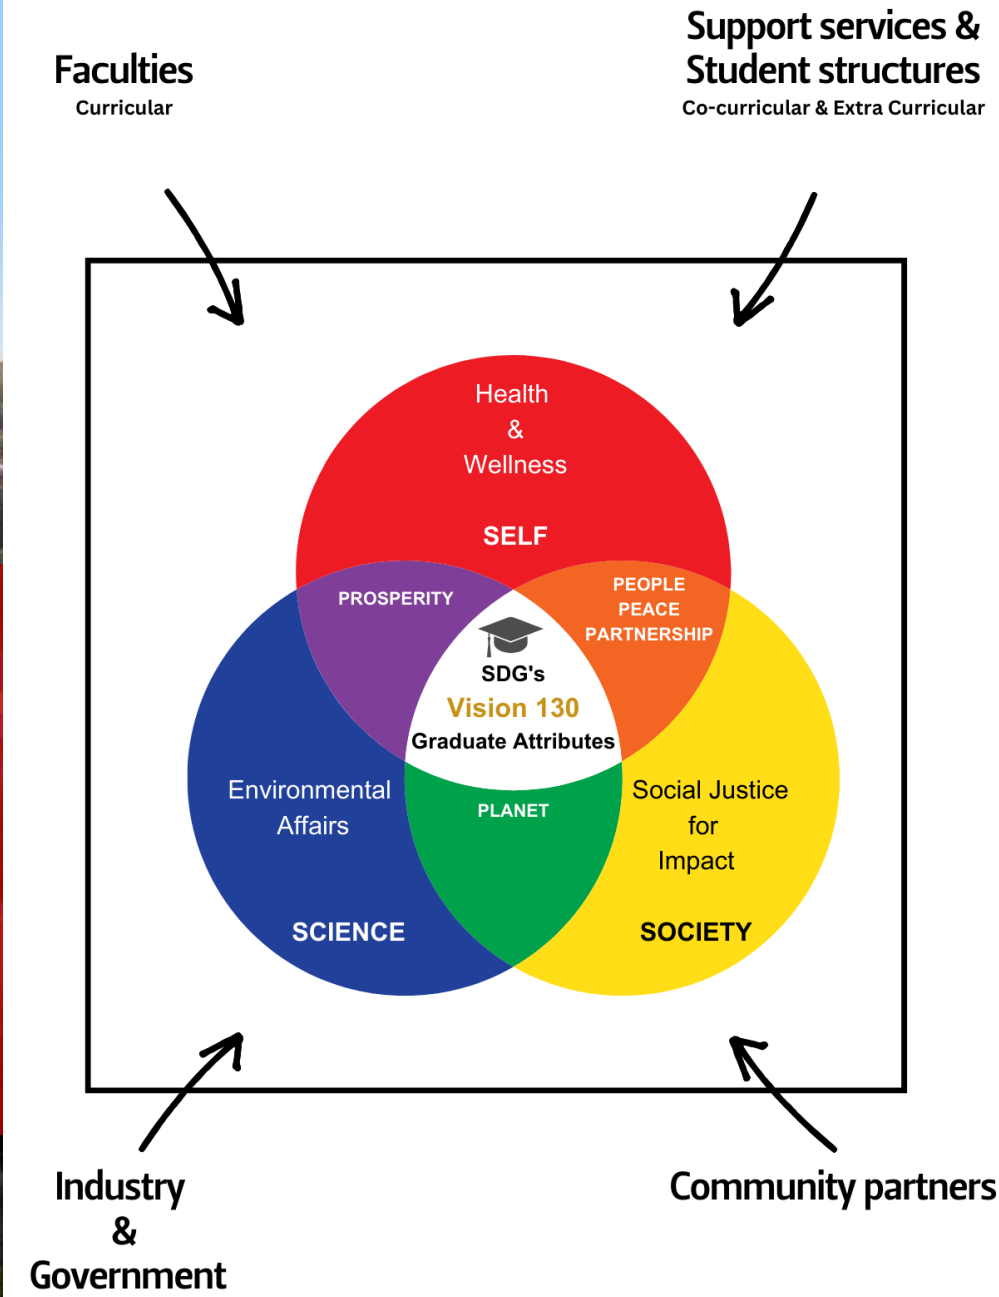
Faculties
Curricular

Support services & Student structures
Co-curricular & Extra Curricular

Health
&
Wellness

SELF

PROSPERITY

PEOPLE
PEACE
PARTNERSHIP

SDG's
Vision 130
Graduate Attributes

Environmental Affairs

PLANET

Social Justice for Impact

SCIENCE

SOCIETY

Industry
&
Government

Community partners